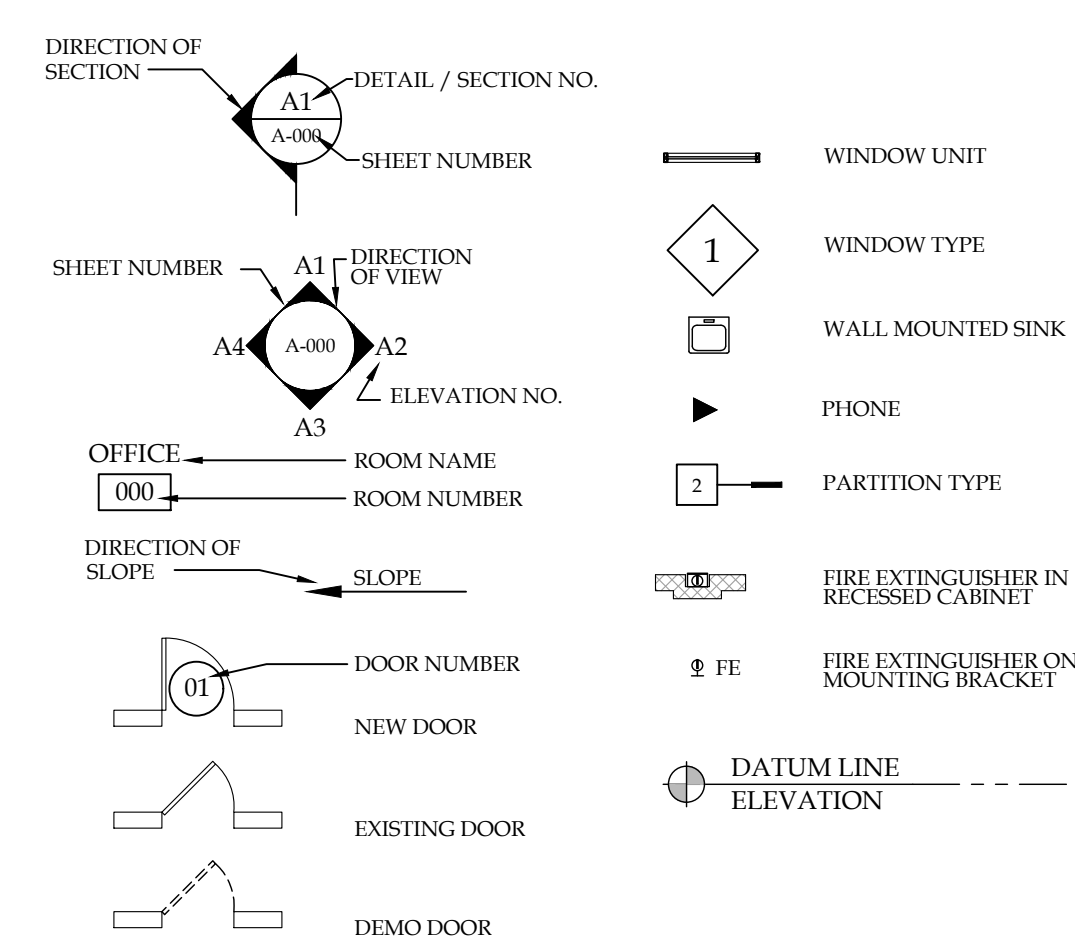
DIRECTION OF SECTION

A1

A-000

DETAIL / SECTION NO.

SHEET NUMBER

SHEET NUMBER

A1

DIRECTION OF VIEW

A4

A-000

A2

ELEVATION NO.

A3

OFFICE

ROOM NAME

000

ROOM NUMBER

DIRECTION OF SLOPE

SLOPE

01

DOOR NUMBER

NEW DOOR

EXISTING DOOR

DEMO DOOR

WINDOW UNIT

1

WINDOW TYPE

WALL MOUNTED SINK

PHONE

2

PARTITION TYPE

FIRE EXTINGUISHER IN RECESSED CABINET

FE

FIRE EXTINGUISHER ON MOUNTING BRACKET

DATUM LINE

ELEVATION